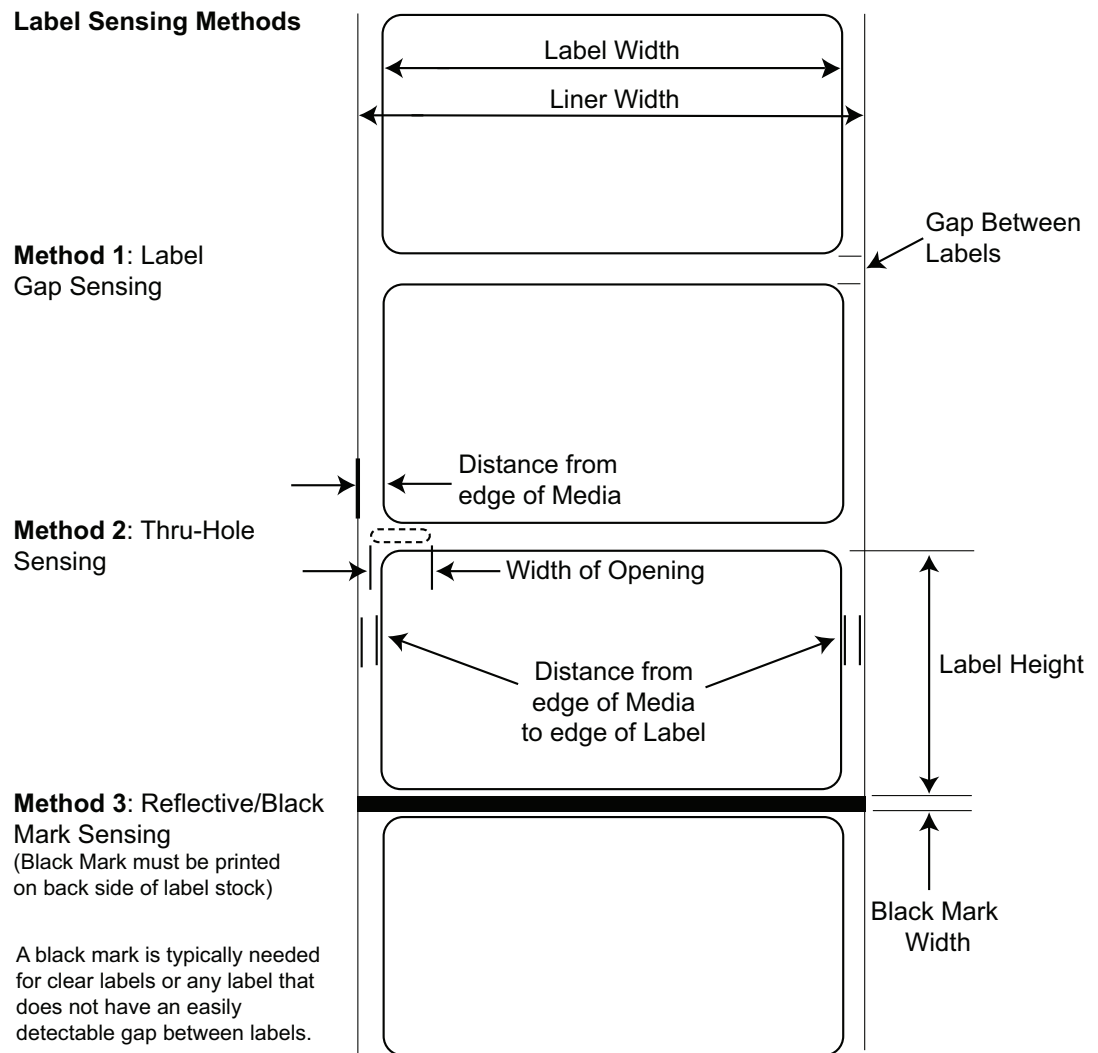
Label Sensing Methods

Label Width

Liner Width

Gap Between Labels

Method 1: Label Gap Sensing

Distance from edge of Media

Method 2: Thru-Hole Sensing

Width of Opening

Distance from edge of Media to edge of Label

Label Height

Method 3: Reflective/Black Mark Sensing
(Black Mark must be printed on back side of label stock)

Black Mark Width

A black mark is typically needed for clear labels or any label that does not have an easily detectable gap between labels.